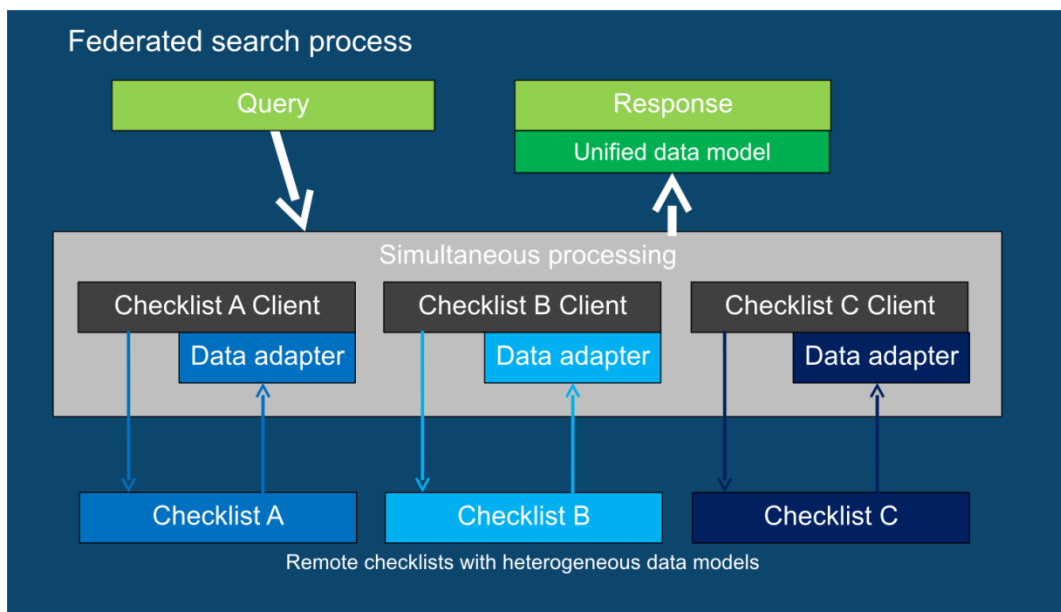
Federated search process

Query

Response

Unified data model

Simultaneous processing

Checklist A Client

Data adapter

Checklist B Client

Data adapter

Checklist C Client

Data adapter

Checklist A

Checklist B

Checklist C

Remote checklists with heterogeneous data models